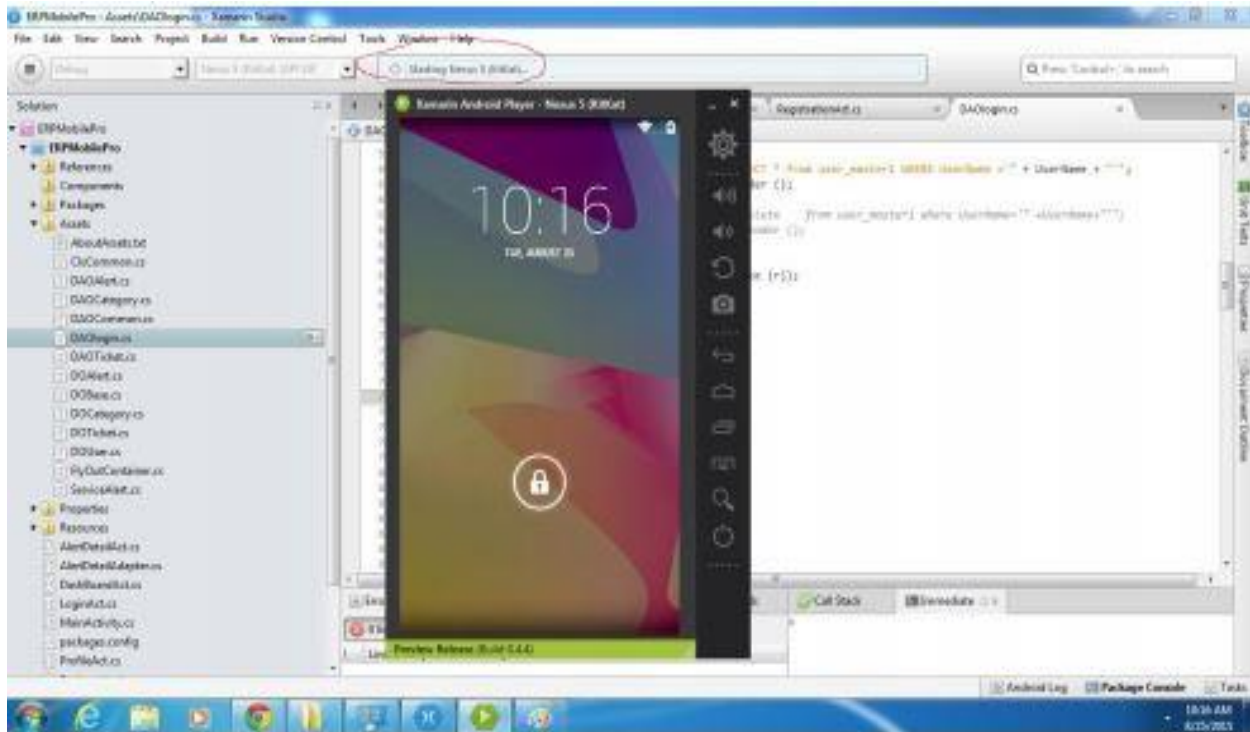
ERPMobilePro - Assets\DAOlogin.cs - Xamarin Studio

File Edit View Search Project Build Run Version Control Tools Window Help

Debug

Starting Nexus 5 (KitKat)...

Q Press 'Control+,' to search

Solution

ERPMobilePro
ERPMobilePro
References
Components
Packages
Assets
AboutAssets.txt
ClsCommon.cs
DAOAlert.cs
DAOCategory.cs
DAOCommon.cs
DAOlogin.cs
DAOTicket.cs
DOAlert.cs
DOBase.cs
DOCategory.cs
DOTicket.cs
DOUser.cs
PlyOutContainer.cs
ServiceAlert.cs
Properties
Resources
AlertDetailAct.cs
AlertDetailAdapter.cs
DashBoardAct.cs
LoginAct.cs
MainActivity.cs
packages.config
ProfileAct.cs

Xamarin Android Player - Nexus 5 (KitKat)

10:16

TUE, AUGUST 25

Preview Release (Build 0.4.4)

RegistrationAct.cs

DAOlogin.cs

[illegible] * from user_master1 WHERE UserName ='" + UserName + "'";
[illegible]er ();

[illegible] from user_master1 where UserName='"+UserName+"'")
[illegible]

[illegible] (r));

Call Stack

Immediate

Android Log

Package Console

Tasks

10:16 AM
8/25/2015